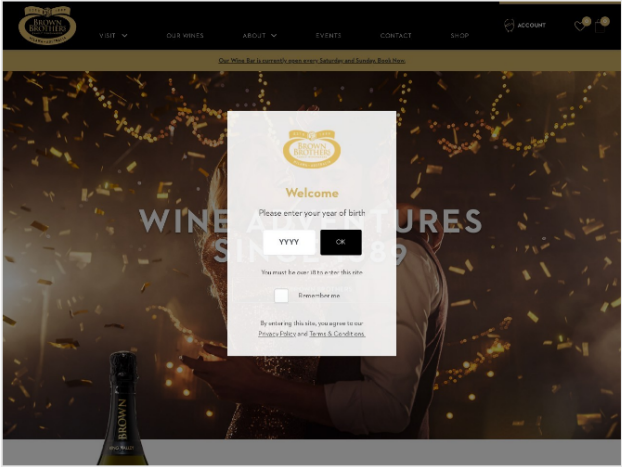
BROWN BROTHERS

VISIT OUR WINES ABOUT EVENTS CONTACT SHOP

ACCOUNT

Our Wine Bar is currently open every Saturday and Sunday. Book Here.

WINE A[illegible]TURES SINC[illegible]89

BROWN BROTHERS

Welcome

Please enter your year of birth

YYYY

OK

You must be over 18 to enter this site

Remember me

By entering this site, you agree to our Privacy Policy and Terms & Conditions.

BROWN